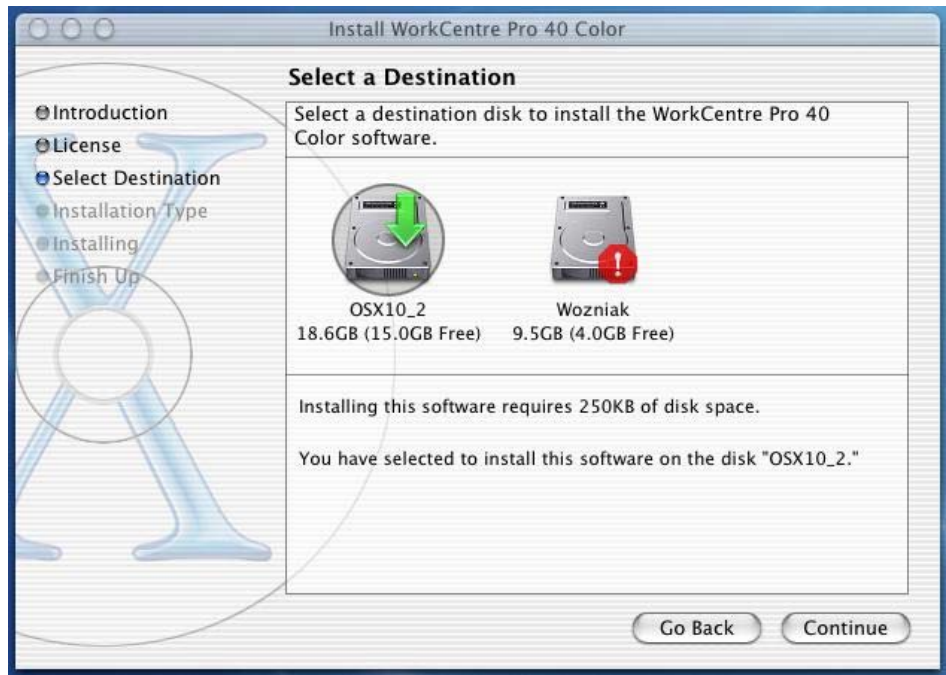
Install WorkCentre Pro 40 Color

Select a Destination

Introduction
License
Select Destination
Installation Type
Installing
Finish Up

Select a destination disk to install the WorkCentre Pro 40 Color software.

OSX10_2
18.6GB (15.0GB Free)

Wozniak
9.5GB (4.0GB Free)

Installing this software requires 250KB of disk space.

You have selected to install this software on the disk "OSX10_2."

Go Back
Continue